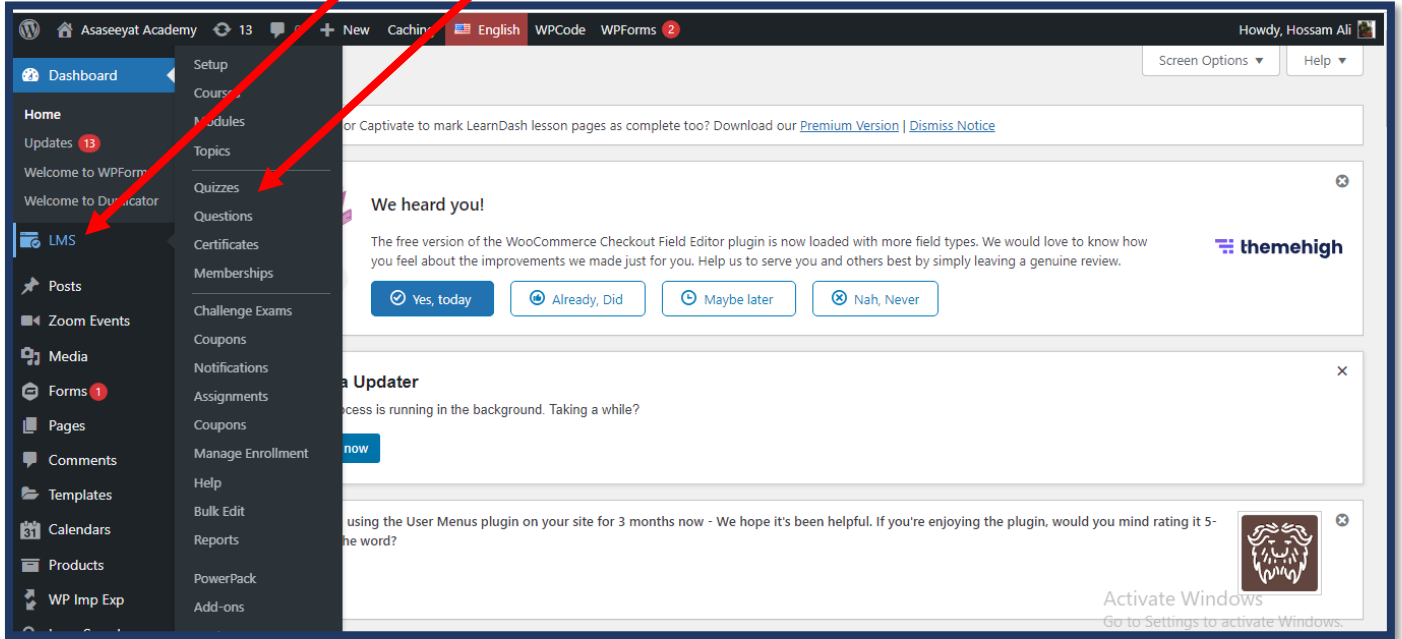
Asaseeyat Academy 13 New Cachin English WPCode WPForms 2 Howdy, Hossam Ali

Dashboard
Home
Updates 13
Welcome to WPForm
Welcome to Duplicator
LMS
Posts
Zoom Events
Media
Forms 1
Pages
Comments
Templates
Calendars
Products
WP Imp Exp

Setup
Courses
Modules
Topics
Quizzes
Questions
Certificates
Memberships
Challenge Exams
Coupons
Notifications
Assignments
Coupons
Manage Enrollment
Help
Bulk Edit
Reports
PowerPack
Add-ons

Screen Options ▾ Help ▾

or Captivate to mark LearnDash lesson pages as complete too? Download our Premium Version | Dismiss Notice

We heard you!

The free version of the WooCommerce Checkout Field Editor plugin is now loaded with more field types. We would love to know how you feel about the improvements we made just for you. Help us to serve you and others best by simply leaving a genuine review.

themehigh

Yes, today Already, Did Maybe later Nah, Never

a Updater
ocess is running in the background. Taking a while?
now

using the User Menus plugin on your site for 3 months now - We hope it's been helpful. If you're enjoying the plugin, would you mind rating it 5-he word?

Activate Windows
Go to Settings to activate Windows.